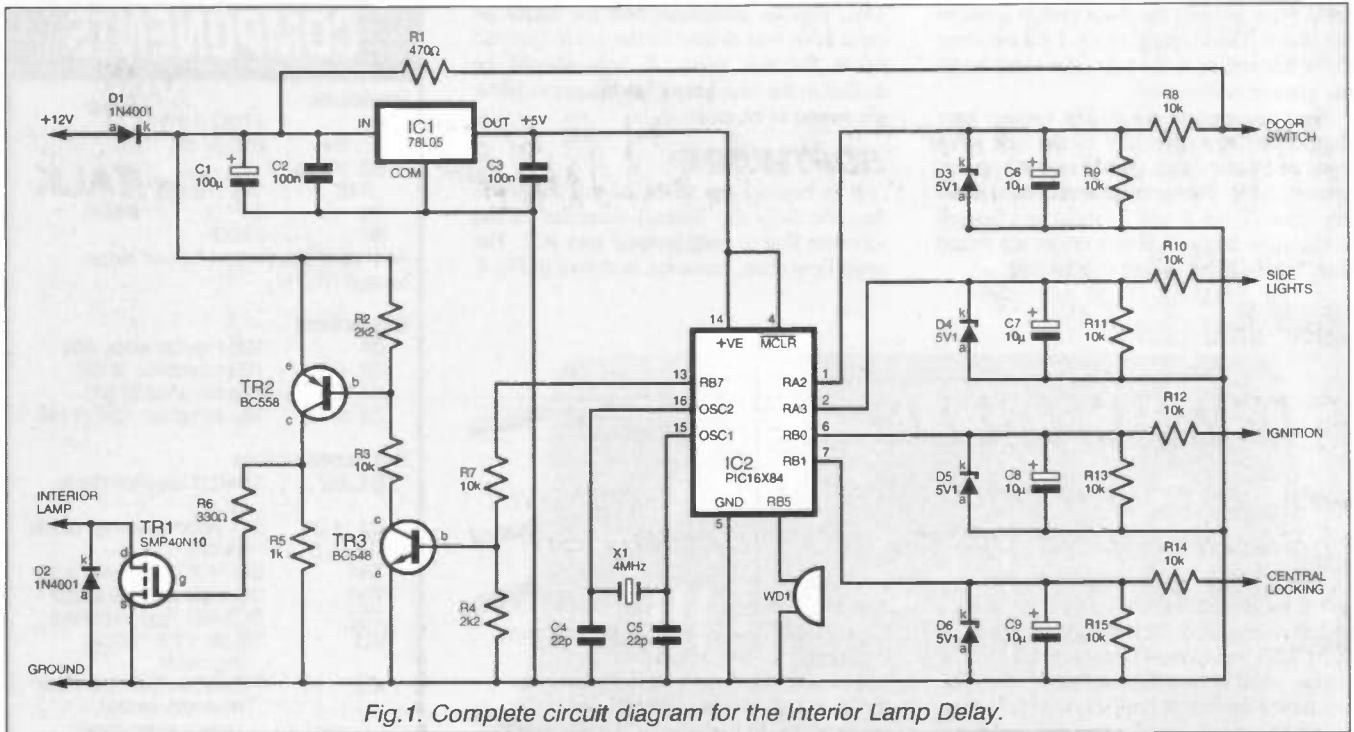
+12V
D1
1N4001
a k
C1
100µ
C2
100n
R1
470Ω
IN
IC1
78L05
COM
OUT
+5V
C3
100n
R2
2k2
e
b
c
TR2
BC558
R3
10k
INTERIOR LAMP
R6
330Ω
R5
1k
c
b
e
TR3
BC548
D2
1N4001
k
a
TR1
SMP40N10
d
g
s
GROUND
R7
10k
R4
2k2
14
+VE
4
MCLR
13
RB7
16
OSC2
15
OSC1
IC2
PIC16X84
GND
5
RB5
RA2
1
RA3
2
RB0
6
RB1
7
X1
4MHz
C4
22p
C5
22p
WD1
R8
10k
DOOR SWITCH
D3
5V1
k
a
C6
10µ
R9
10k
R10
10k
SIDE LIGHTS
D4
5V1
k
a
C7
10µ
R11
10k
R12
10k
IGNITION
D5
5V1
k
a
C8
10µ
R13
10k
R14
10k
CENTRAL LOCKING
D6
5V1
k
a
C9
10µ
R15
10k

Fig.1. Complete circuit diagram for the Interior Lamp Delay.